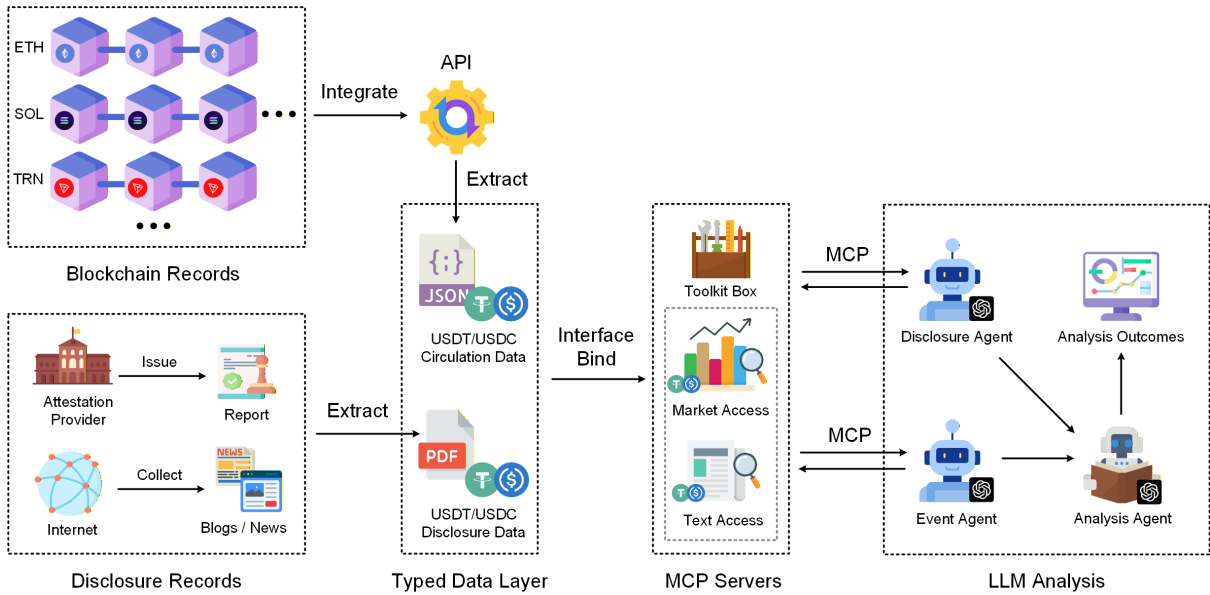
ETH
SOL
TRN
• • •
• • •
Blockchain Records

Integrate
API
Extract

Attestation Provider
Issue
Report
Internet
Collect
Blogs / News
Disclosure Records

Extract

{:}
JSON
USDT/USDC Circulation Data
PDF
USDT/USDC Disclosure Data
Typed Data Layer

Interface Bind

Toolkit Box
Market Access
Text Access
MCP Servers

MCP
MCP

Disclosure Agent
Analysis Outcomes
Event Agent
Analysis Agent
LLM Analysis